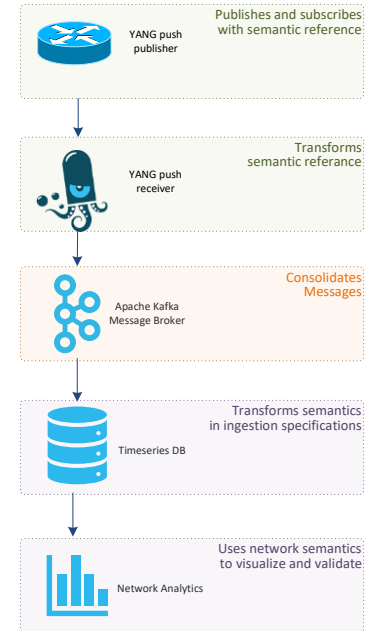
Publishes and subscribes with semantic reference

YANG push publisher

Transforms semantic referance

YANG push receiver

Consolidates Messages

Apache Kafka Message Broker

Transforms semantics in ingestion specifications

Timeseries DB

Uses network semantics to visualize and validate

Network Analytics